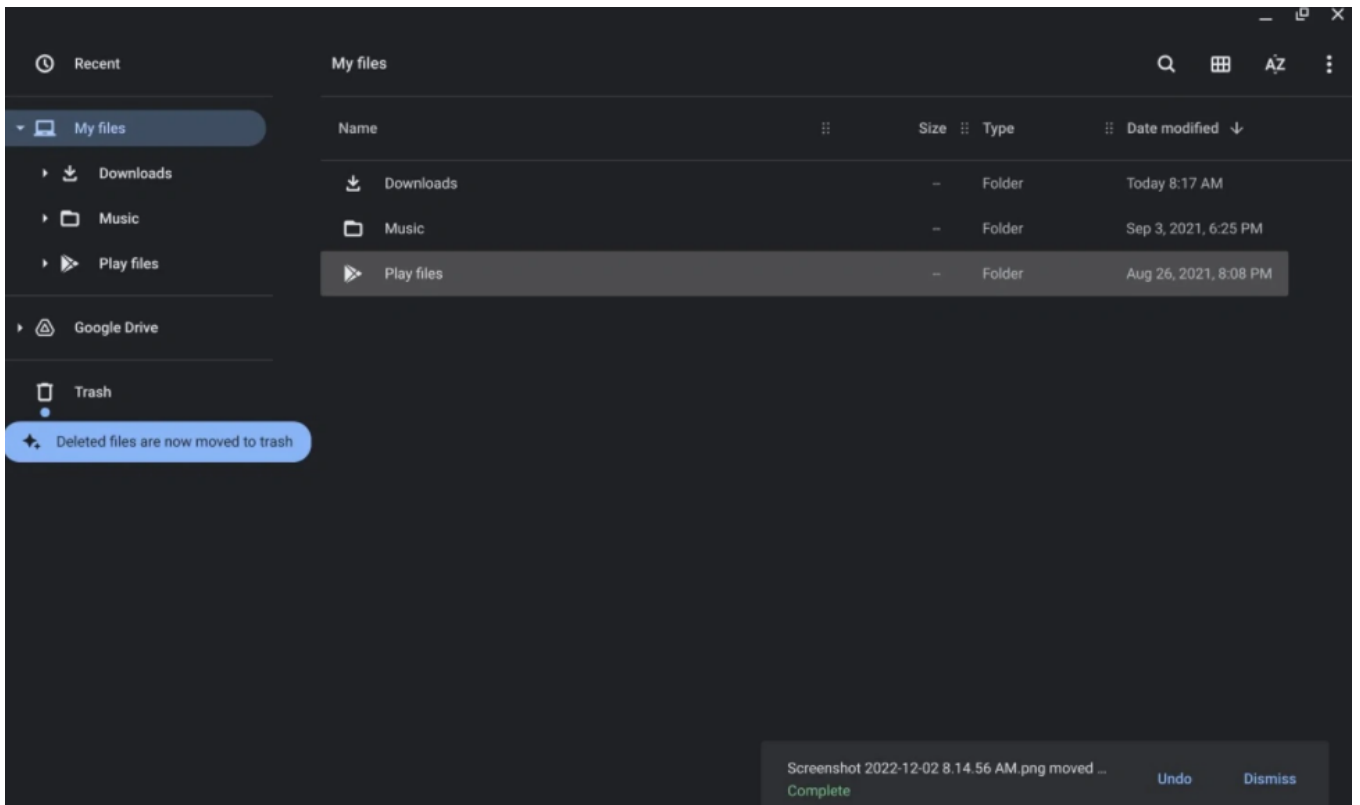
Recent

My files

Downloads

Music

Play files

Google Drive

Trash

Deleted files are now moved to trash

My files

AZ

| Name | Size | Type | Date modified |
|---|---|---|---|
| Downloads | – | Folder | Today 8:17 AM |
| Music | – | Folder | Sep 3, 2021, 6:25 PM |
| Play files | – | Folder | Aug 26, 2021, 8:08 PM |

Screenshot 2022-12-02 8.14.56 AM.png moved ...
Complete

Undo

Dismiss